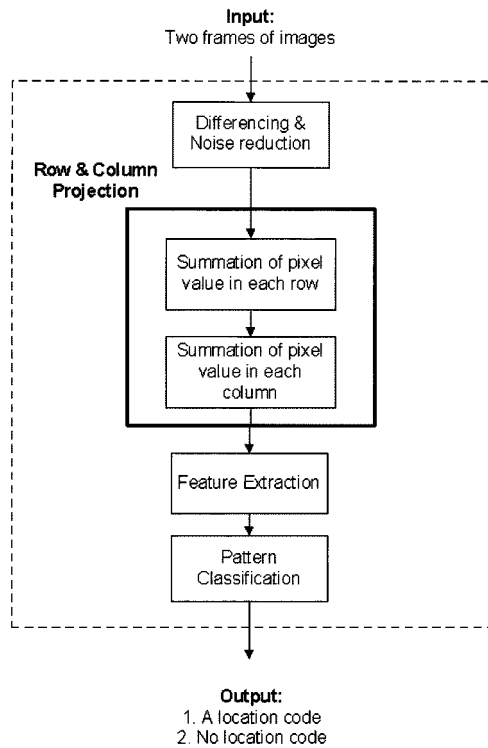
**Input:**
Two frames of images

Differencing & Noise reduction

**Row & Column Projection**

Summation of pixel value in each row

Summation of pixel value in each column

Feature Extraction

Pattern Classification

**Output:**
1. A location code
2. No location code